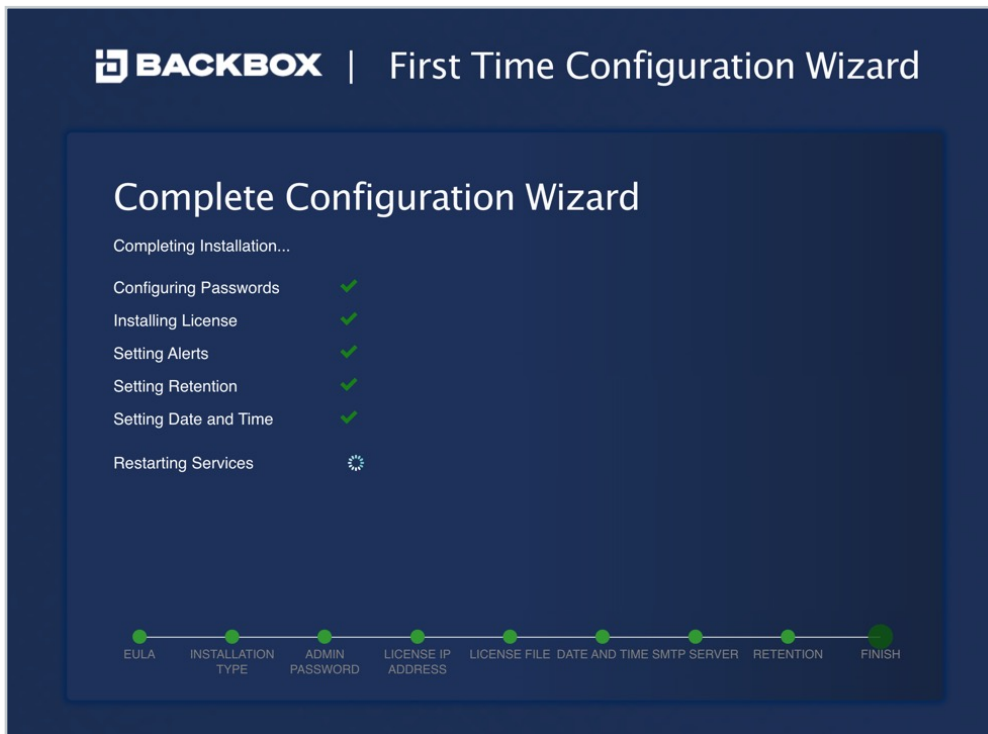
BACKBOX | First Time Configuration Wizard

Complete Configuration Wizard

Completing Installation...

Configuring Passwords

Installing License

Setting Alerts

Setting Retention

Setting Date and Time

Restarting Services

EULA
INSTALLATION TYPE
ADMIN PASSWORD
LICENSE IP ADDRESS
LICENSE FILE
DATE AND TIME
SMTP SERVER
RETENTION
FINISH